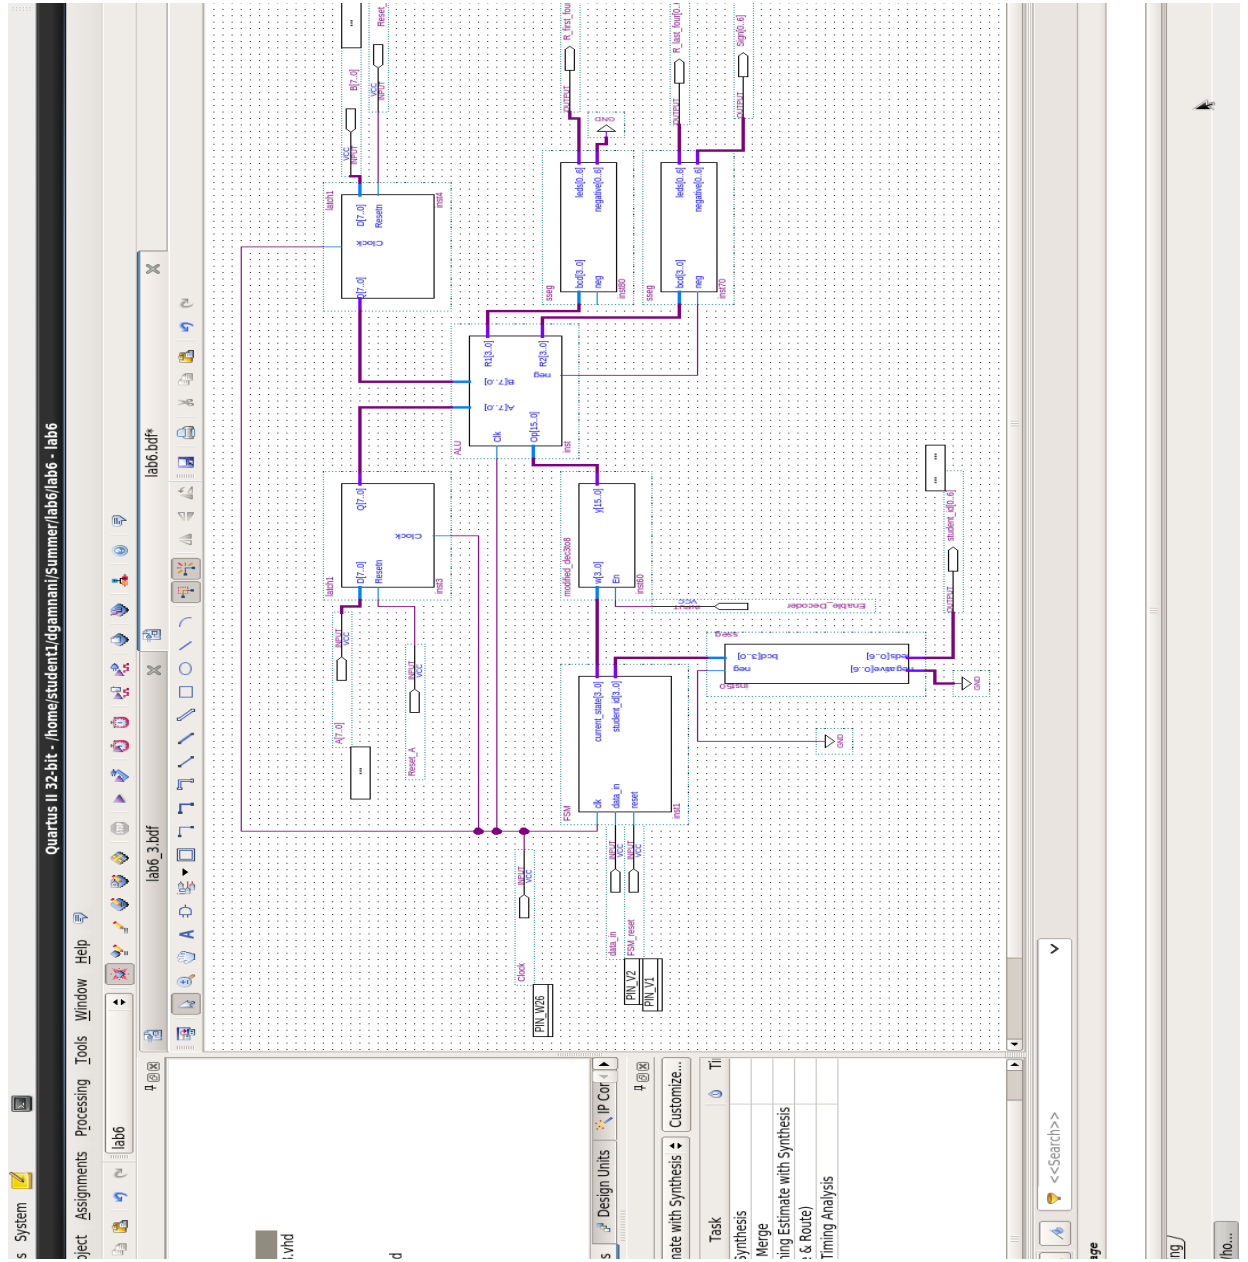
s System

Quartus II 32-bit - /home/student1/dgammani/Summer/lab6/lab6 - lab6

oject Assignments Processing Tools Window Help

lab6

lab6_3.bdf

lab6.bdf*

latch1
D[7..0] Q[7..0]
Clock
Resetn
inst4

B[7..0]
VCC
INPUT
Reset

latch1
D[7..0] Q[7..0]
Clock
Resetn
inst3

A[7..0]
VCC
INPUT
Reset_A

ALU
Clk
A[7..0]
B[7..0]
R1[3..0]
R2[3..0]
neg
Op[15..0]
inst

sseg
bcd[3..0]
neg
leds[0..6]
negative[0..6]
inst60

sseg
bcd[3..0]
neg
leds[0..6]
negative[0..6]
inst70

OUTPUT
R_first_four
OUTPUT
R_last_four[0...
OUTPUT
Sign[0..6]
GND

modified_dec3to8
w[3..0]
En
y[15..0]
inst80

Enable_Decoder
VCC

FSM
clk
data_in
reset
current_state[3..0]
student_id[3..0]
inst1

sseg
bcd[3..0]
neg
leds[0..6]
negative[0..6]
inst50

GND
GND

OUTPUT
student_id[0..6]

INPUT
VCC
clock
PIN_W26

INPUT
VCC
INPUT
VCC
data_in
FSM_reset
PIN_V2
PIN_V1

.vhd

s Design Units IP Cor

nate with Synthesis Customize...

Task
Synthesis
Merge
ning Estimate with Synthesis
e & Route)
Timing Analysis

<<Search>>

age

ng

/ho...